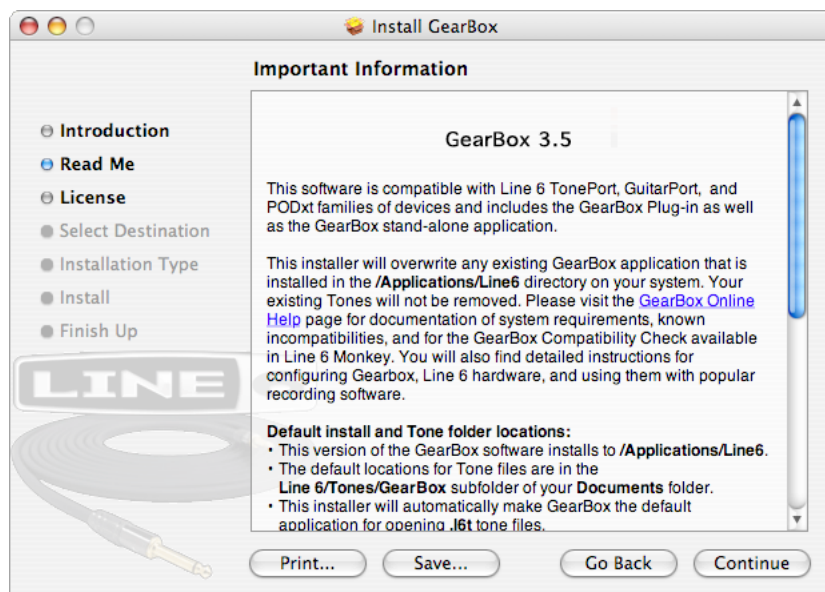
Install GearBox

Important Information

Introduction
Read Me
License
Select Destination
Installation Type
Install
Finish Up

LINE

GearBox 3.5

This software is compatible with Line 6 TonePort, GuitarPort, and PODxt families of devices and includes the GearBox Plug-in as well as the GearBox stand-alone application.

This installer will overwrite any existing GearBox application that is installed in the /Applications/Line6 directory on your system. Your existing Tones will not be removed. Please visit the GearBox Online Help page for documentation of system requirements, known incompatibilities, and for the GearBox Compatibility Check available in Line 6 Monkey. You will also find detailed instructions for configuring Gearbox, Line 6 hardware, and using them with popular recording software.

Default install and Tone folder locations:
• This version of the GearBox software installs to /Applications/Line6.
• The default locations for Tone files are in the Line 6/Tones/GearBox subfolder of your Documents folder.
• This installer will automatically make GearBox the default application for opening .l6t tone files.

Print...
Save...
Go Back
Continue